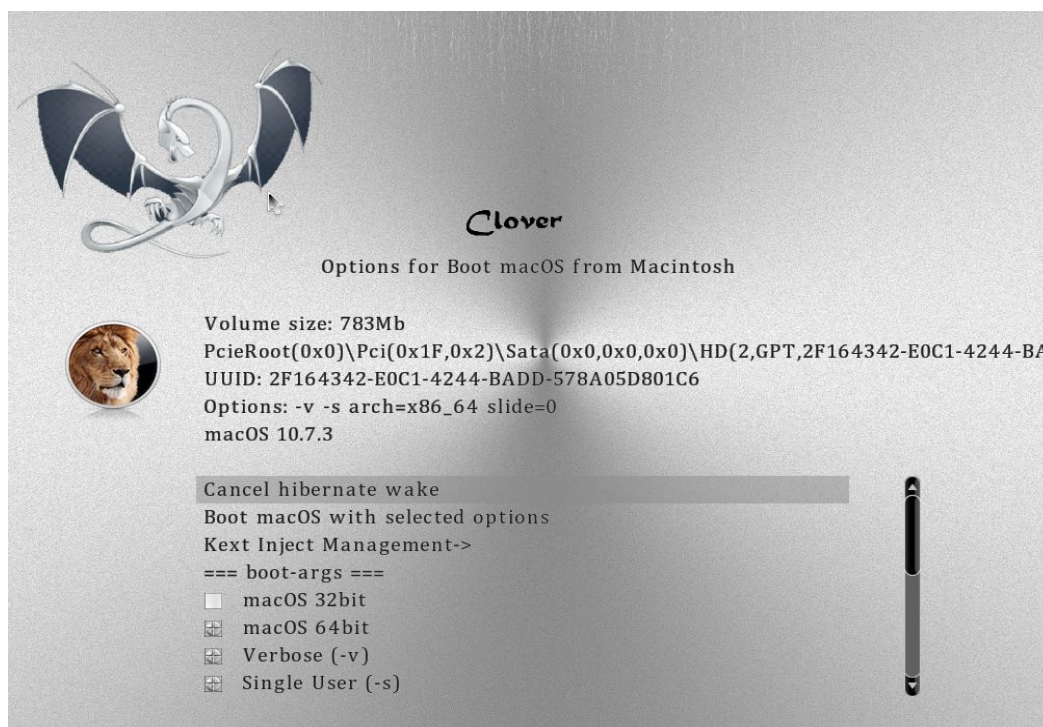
Clover

Options for Boot macOS from Macintosh

Volume size: 783Mb
PcieRoot(0x0)\Pci(0x1F,0x2)\Sata(0x0,0x0,0x0)\HD(2,GPT,2F164342-E0C1-4244-BA
UUID: 2F164342-E0C1-4244-BADD-578A05D801C6
Options: -v -s arch=x86_64 slide=0
macOS 10.7.3

Cancel hibernate wake
Boot macOS with selected options
Kext Inject Management->
=== boot-args ===
macOS 32bit
macOS 64bit
Verbose (-v)
Single User (-s)